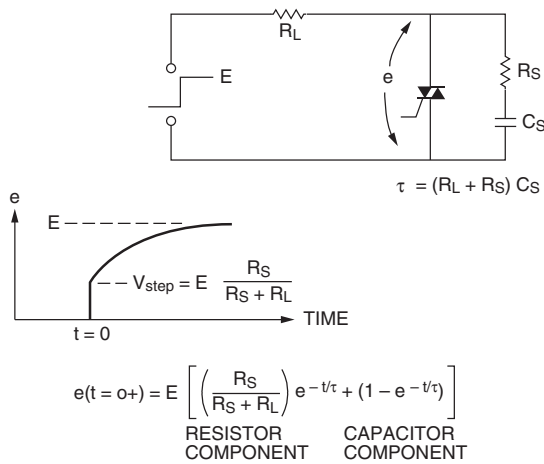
$R_L$

E

e

$R_S$

$C_S$

$\tau = (R_L + R_S)\,C_S$

e

E

$V_{step} = E\ \frac{R_S}{R_S + R_L}$

t = 0

TIME

$e(t = o+) = E\left[\left(\frac{R_S}{R_S + R_L}\right)e^{-t/\tau} + (1 - e^{-t/\tau})\right]$

RESISTOR COMPONENT

CAPACITOR COMPONENT